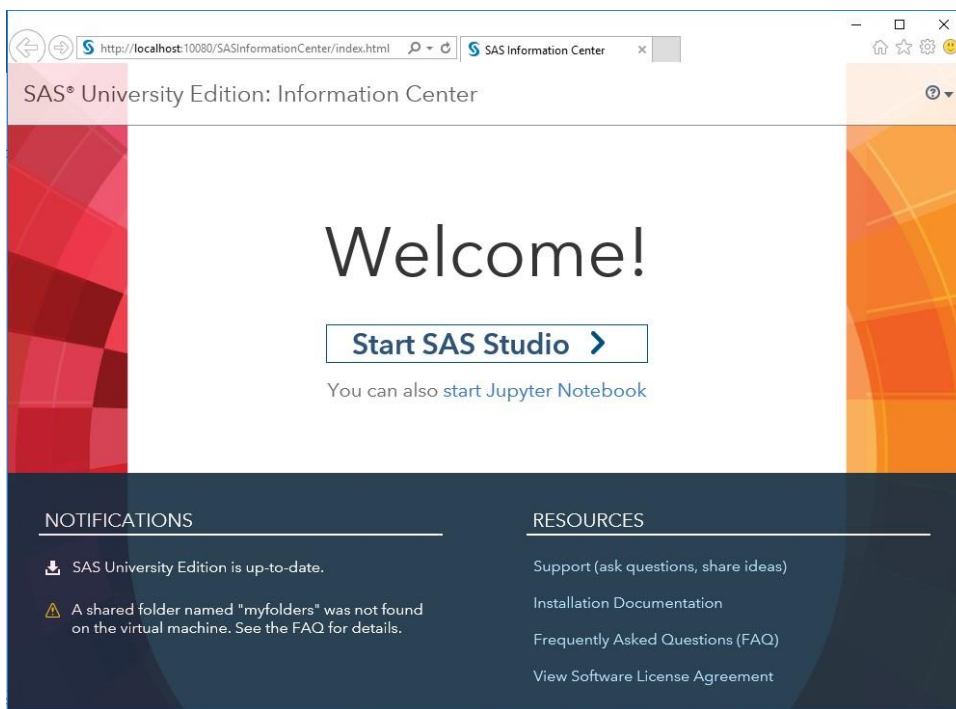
http://localhost:10080/SASInformationCenter/index.html

SAS Information Center

SAS® University Edition: Information Center

Welcome!

Start SAS Studio >

You can also start Jupyter Notebook

NOTIFICATIONS

SAS University Edition is up-to-date.

A shared folder named "myfolders" was not found on the virtual machine. See the FAQ for details.

RESOURCES

Support (ask questions, share ideas)

Installation Documentation

Frequently Asked Questions (FAQ)

View Software License Agreement